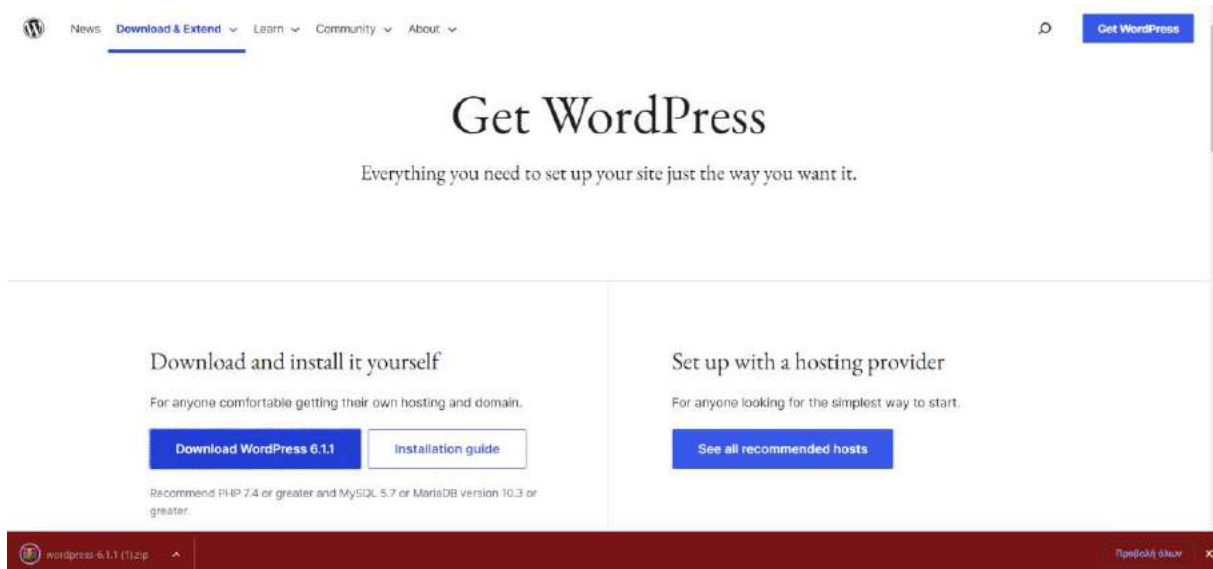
News Download & Extend Learn Community About

Get WordPress

Get WordPress

Everything you need to set up your site just the way you want it.

Download and install it yourself

For anyone comfortable getting their own hosting and domain.

Download WordPress 6.1.1

Installation guide

Recommend PHP 7.4 or greater and MySQL 5.7 or MariaDB version 10.3 or greater.

Set up with a hosting provider

For anyone looking for the simplest way to start.

See all recommended hosts

wordpress-6.1.1 (1).zip

Προβολή όλων